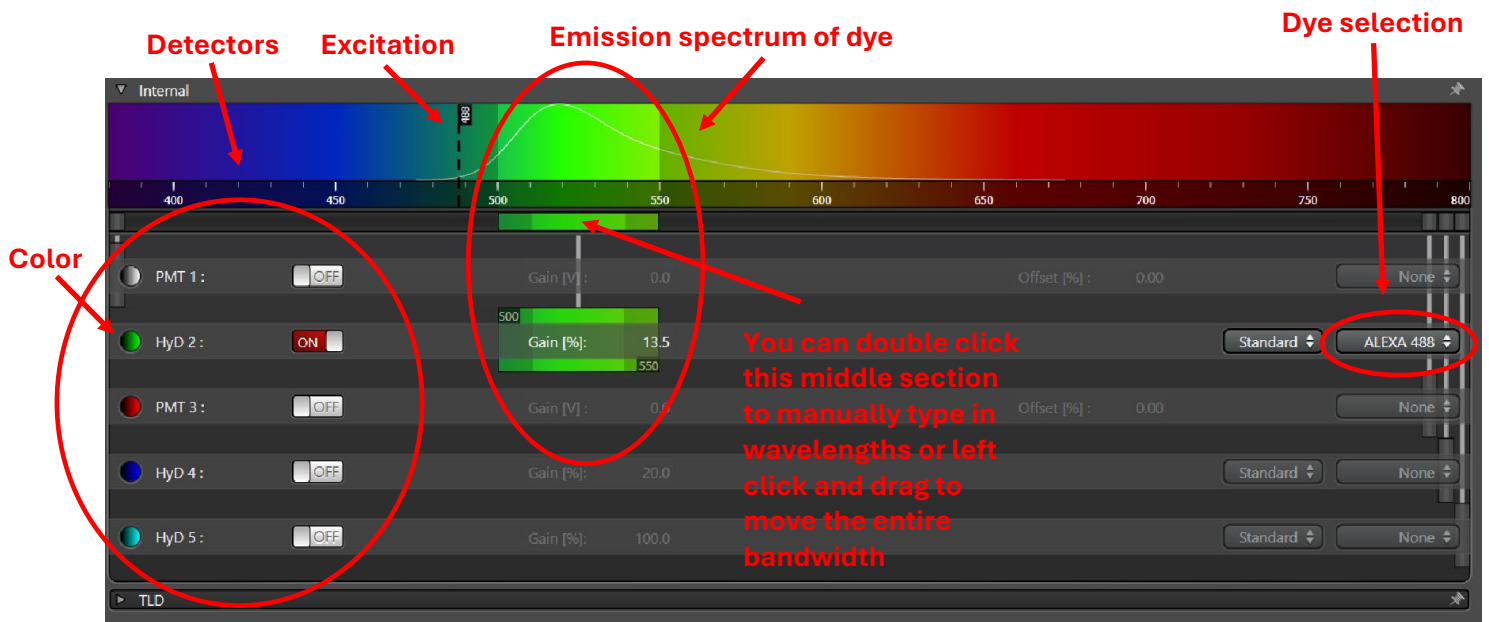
Detectors

Excitation

Emission spectrum of dye

Dye selection

Internal

488

400 450 500 550 600 650 700 750 800

Color

PMT 1 : OFF Gain [V] : 0.0 Offset [%] : 0.00 None

HyD 2 : ON 500 Gain [%]: 13.5 550 Standard ALEXA 488

PMT 3 : OFF Gain [V] : 0.0 Offset [%] : 0.00 None

HyD 4 : OFF Gain [%]: 20.0 Standard None

HyD 5 : OFF Gain [%]: 100.0 Standard None

You can double click this middle section to manually type in wavelengths or left click and drag to move the entire bandwidth

TLD